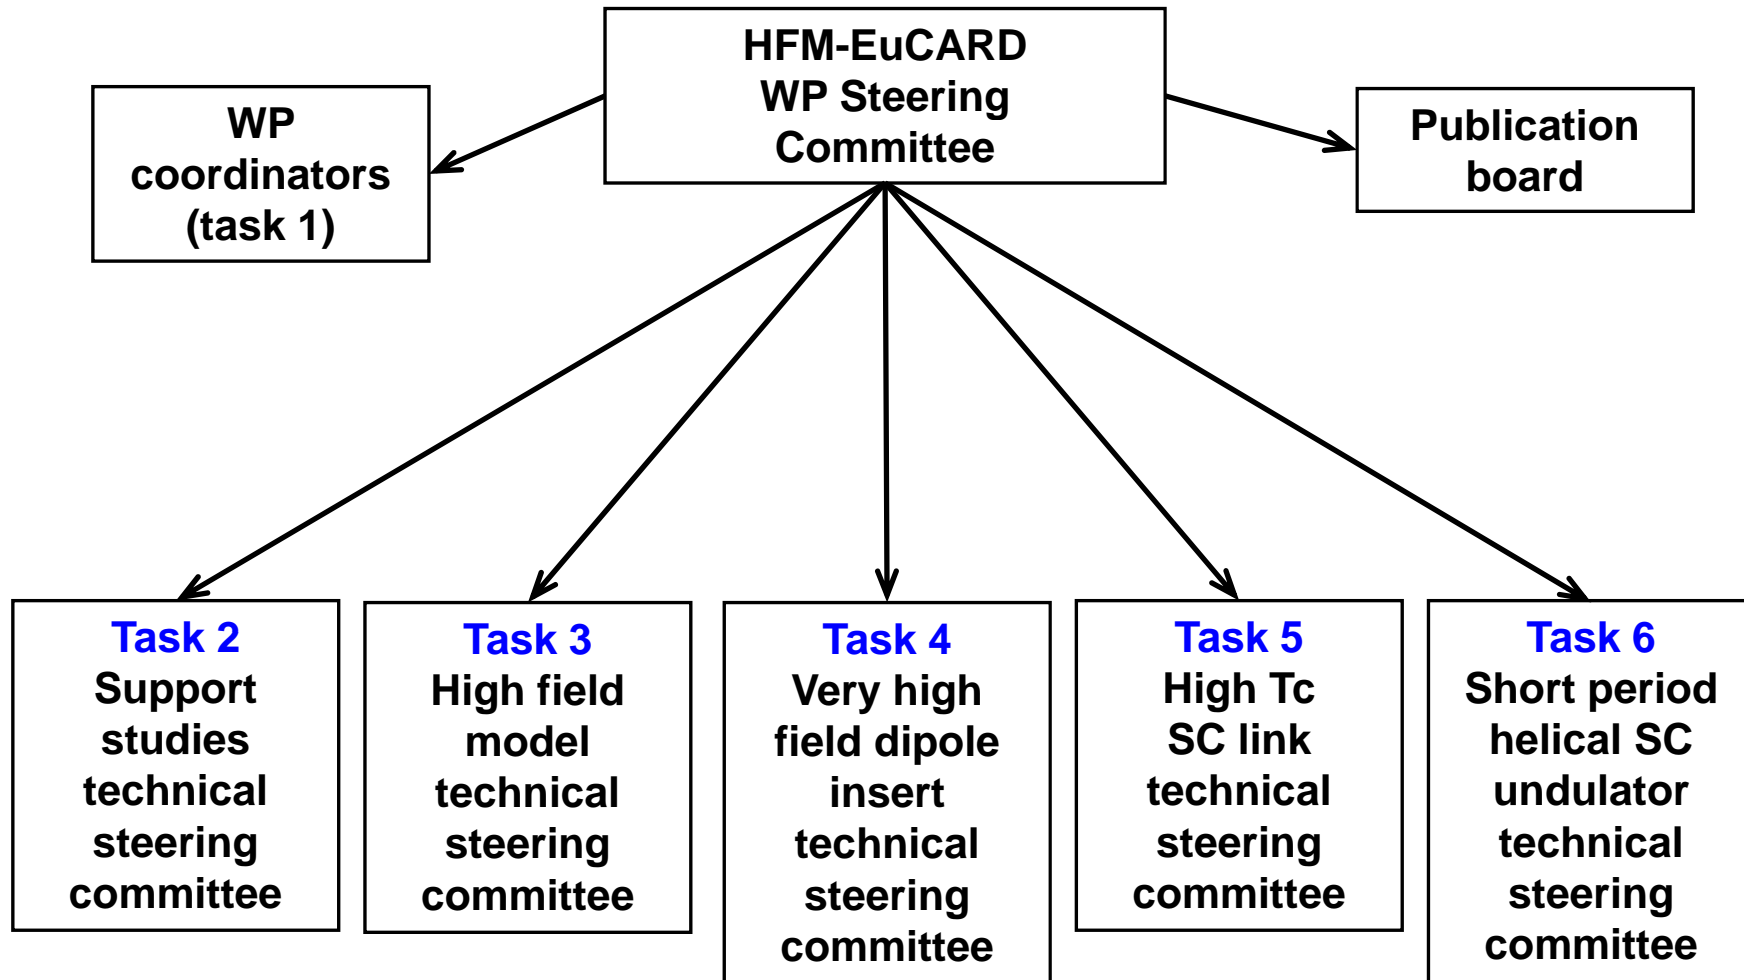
HFM-EuCARD WP Steering Committee

WP coordinators (task 1)

Publication board

Task 2
Support studies technical steering committee

Task 3
High field model technical steering committee

Task 4
Very high field dipole insert technical steering committee

Task 5
High Tc SC link technical steering committee

Task 6
Short period helical SC undulator technical steering committee